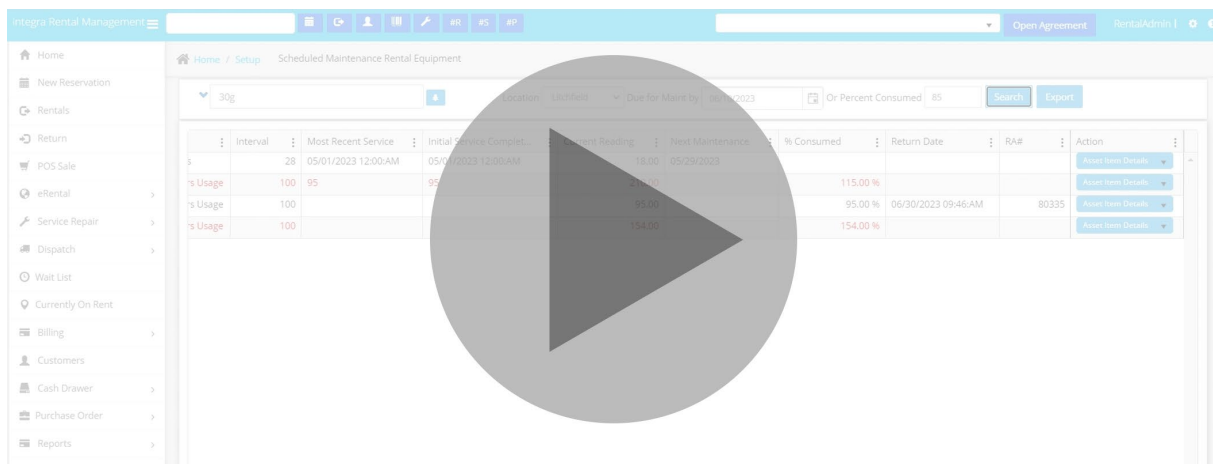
Integra Rental Management

#R #S #P

Open Agreement RentalAdmin |

Home
New Reservation
Rentals
Return
POS Sale
eRental
Service Repair
Dispatch
Wait List
Currently On Rent
Billing
Customers
Cash Drawer
Purchase Order
Reports

Home / Setup Scheduled Maintenance Rental Equipment

30g

Location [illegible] Due for Maint by 06/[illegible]/2023 Or Percent Consumed 85 Search Export

| | Interval | Most Recent Service | Initial Service Complet... | Current Reading | Next Maintenance | % Consumed | Return Date | RA# | Action |
|---|---|---|---|---|---|---|---|---|---|
| s | 28 | 05/01/2023 12:00:AM | 05/01/2023 12:00:AM | 18.00 | 05/29/2023 | | | | Asset Item Details |
| rs Usage | 100 | 95 | 95 | 210.00 | | 115.00 % | | | Asset Item Details |
| rs Usage | 100 | | | 95.00 | | 95.00 % | 06/30/2023 09:46:AM | 80335 | Asset Item Details |
| rs Usage | 100 | | | 154.00 | | 154.00 % | | | Asset Item Details |